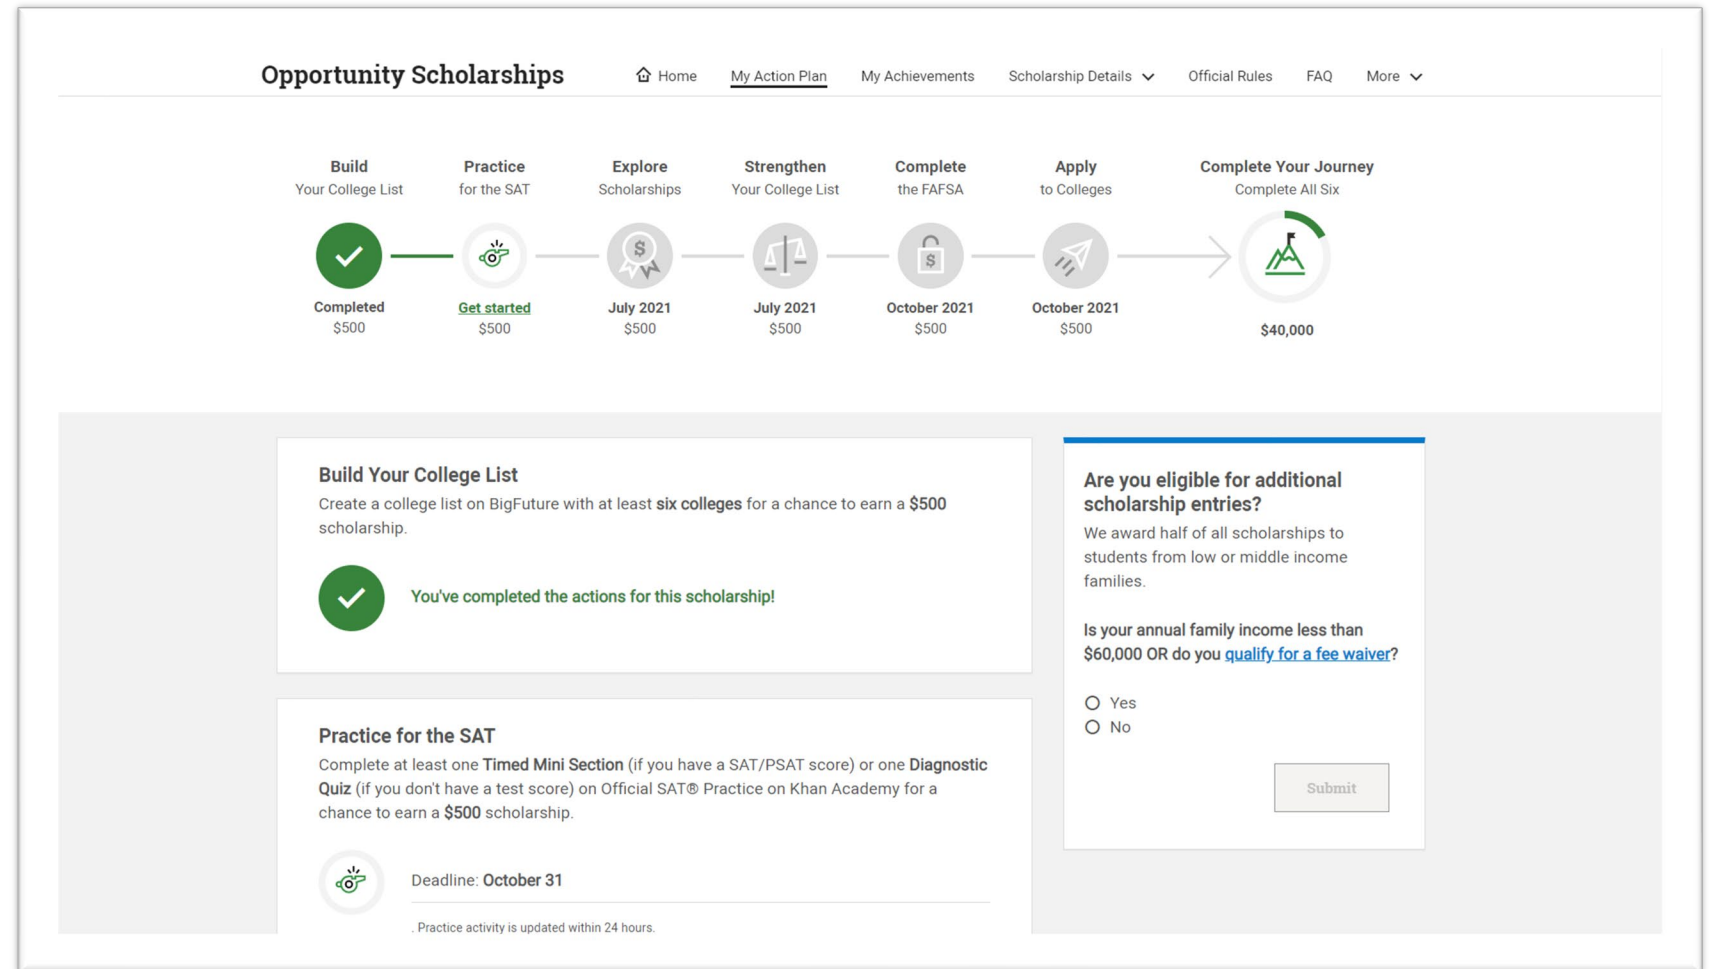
Opportunity Scholarships

Home My Action Plan My Achievements Scholarship Details Official Rules FAQ More

Build Your College List
Completed
$500

Practice for the SAT
Get started
$500

Explore Scholarships
July 2021
$500

Strengthen Your College List
July 2021
$500

Complete the FAFSA
October 2021
$500

Apply to Colleges
October 2021
$500

Complete Your Journey
Complete All Six
$40,000

Build Your College List

Create a college list on BigFuture with at least **six colleges** for a chance to earn a **$500** scholarship.

You've completed the actions for this scholarship!

Practice for the SAT

Complete at least one **Timed Mini Section** (if you have a SAT/PSAT score) or one **Diagnostic Quiz** (if you don't have a test score) on Official SAT® Practice on Khan Academy for a chance to earn a **$500** scholarship.

Deadline: October 31

. Practice activity is updated within 24 hours.

Are you eligible for additional scholarship entries?

We award half of all scholarships to students from low or middle income families.

Is your annual family income less than $60,000 OR do you qualify for a fee waiver?

Yes
No

Submit